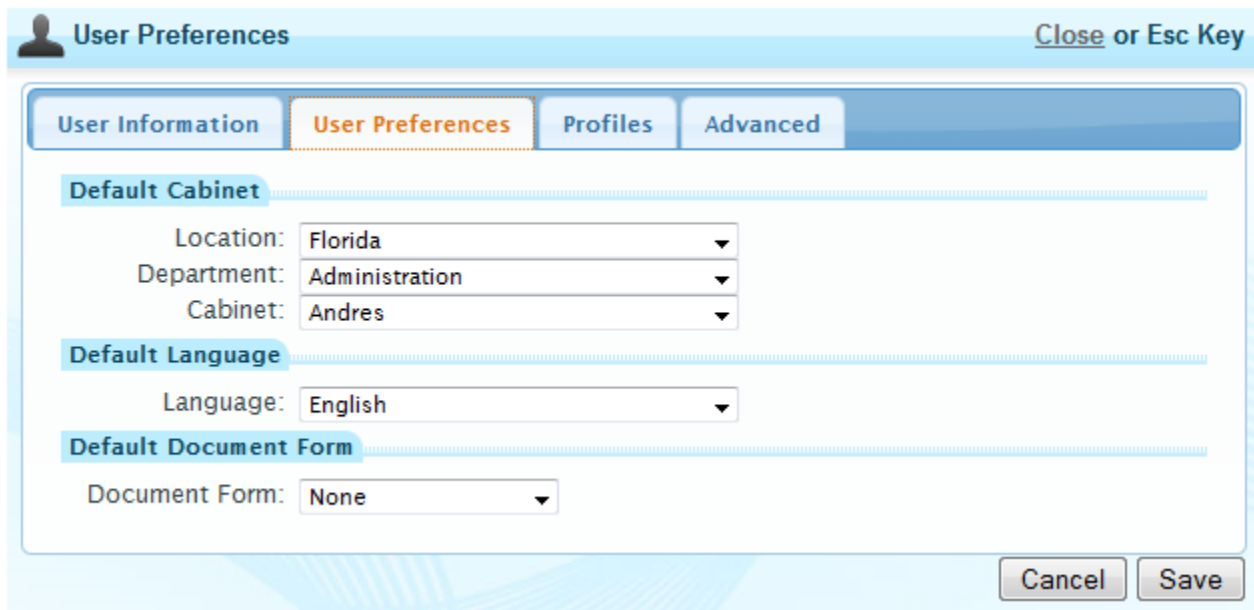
User Preferences

Close or Esc Key

User Information | User Preferences | Profiles | Advanced

Default Cabinet

Location: Florida

Department: Administration

Cabinet: Andres

Default Language

Language: English

Default Document Form

Document Form: None

Cancel Save